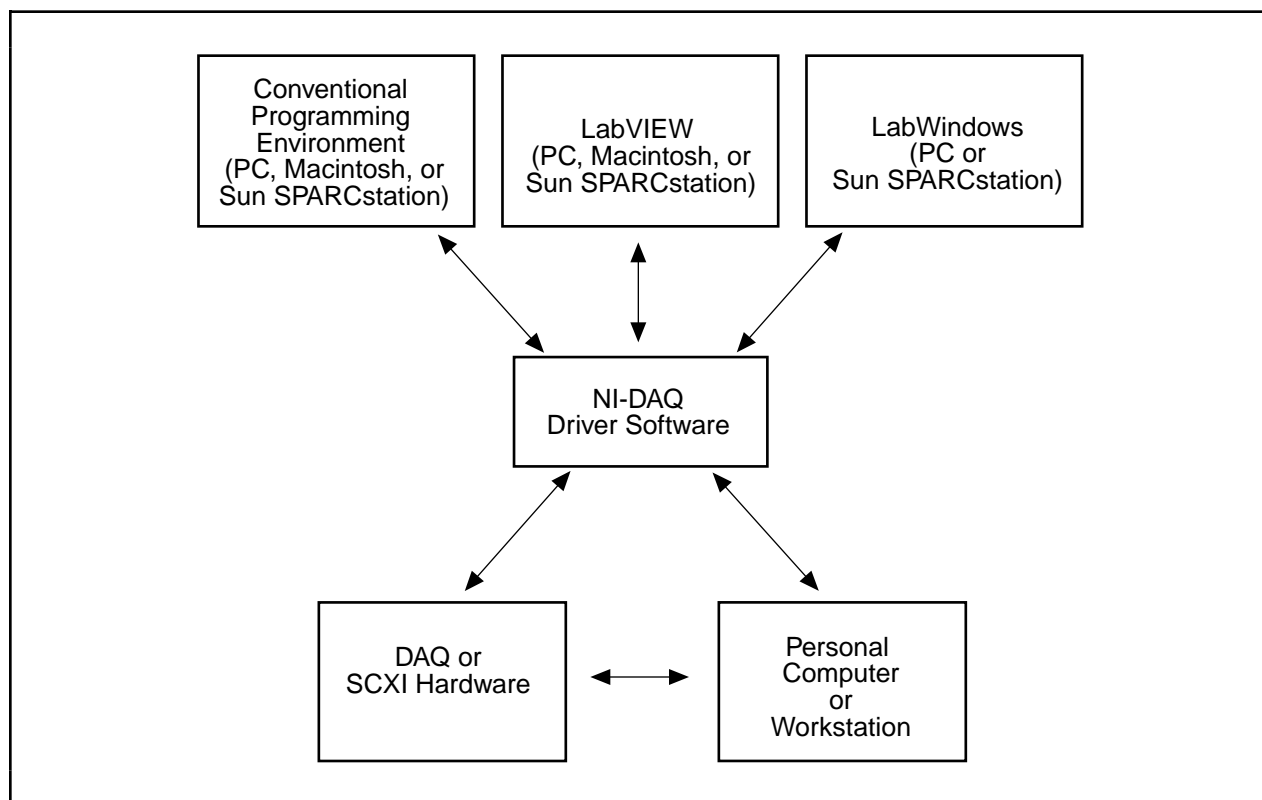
Conventional Programming Environment (PC, Macintosh, or Sun SPARCstation)

LabVIEW (PC, Macintosh, or Sun SPARCstation)

LabWindows (PC or Sun SPARCstation)

NI-DAQ Driver Software

DAQ or SCXI Hardware

Personal Computer or Workstation